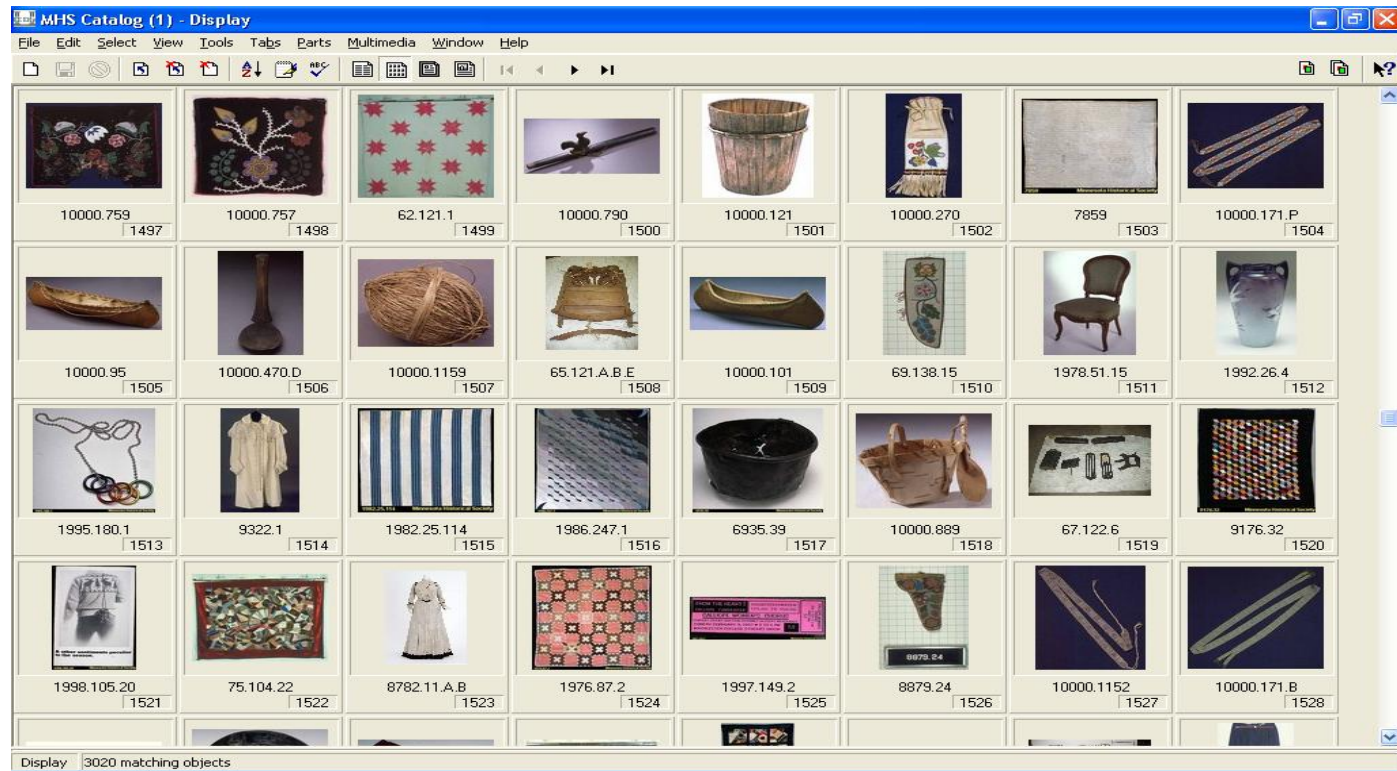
MHS Catalog (1) - Display

File Edit Select View Tools Tabs Parts Multimedia Window Help

10000.759 1497
10000.757 1498
62.121.1 1499
10000.790 1500
10000.121 1501
10000.270 1502
7859 1503
10000.171.P 1504

10000.95 1505
10000.470.D 1506
10000.1159 1507
65.121.A.B.E 1508
10000.101 1509
69.138.15 1510
1978.51.15 1511
1992.26.4 1512

1995.180.1 1513
9322.1 1514
1982.25.114 1515
1986.247.1 1516
6935.39 1517
10000.889 1518
67.122.6 1519
9176.32 1520

1998.105.20 1521
75.104.22 1522
8782.11.A.B 1523
1976.87.2 1524
1997.149.2 1525
8879.24 1526
10000.1152 1527
10000.171.B 1528

8879.24

Display 3020 matching objects